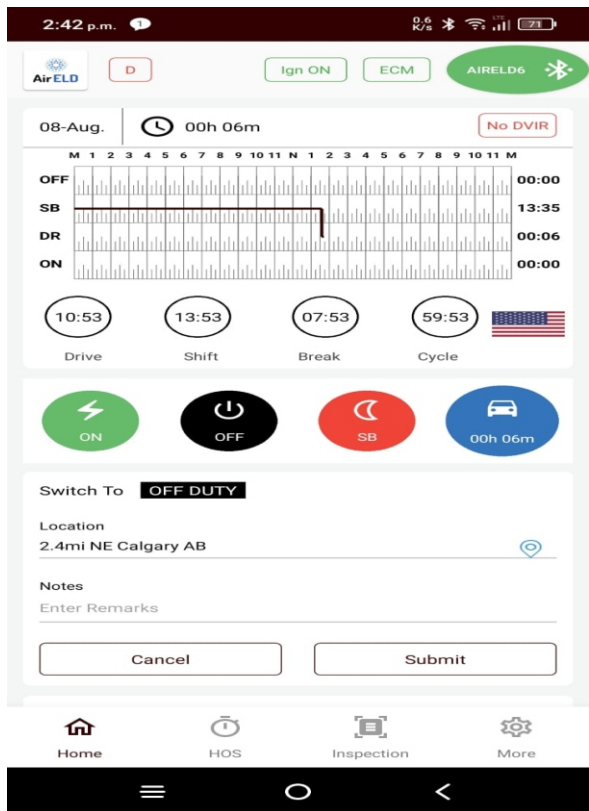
2:42 p.m.
0.6 K/s LTE 71

AirELD
D
Ign ON
ECM
AIRELD6

08-Aug.
00h 06m
No DVIR

M 1 2 3 4 5 6 7 8 9 10 11 N 1 2 3 4 5 6 7 8 9 10 11 M

| | |
|---|---|
| OFF | 00:00 |
| SB | 13:35 |
| DR | 00:06 |
| ON | 00:00 |

10:53
Drive
13:53
Shift
07:53
Break
59:53
Cycle

ON
OFF
SB
00h 06m

Switch To OFF DUTY

Location
2.4mi NE Calgary AB

Notes
Enter Remarks

Cancel
Submit

Home
HOS
Inspection
More